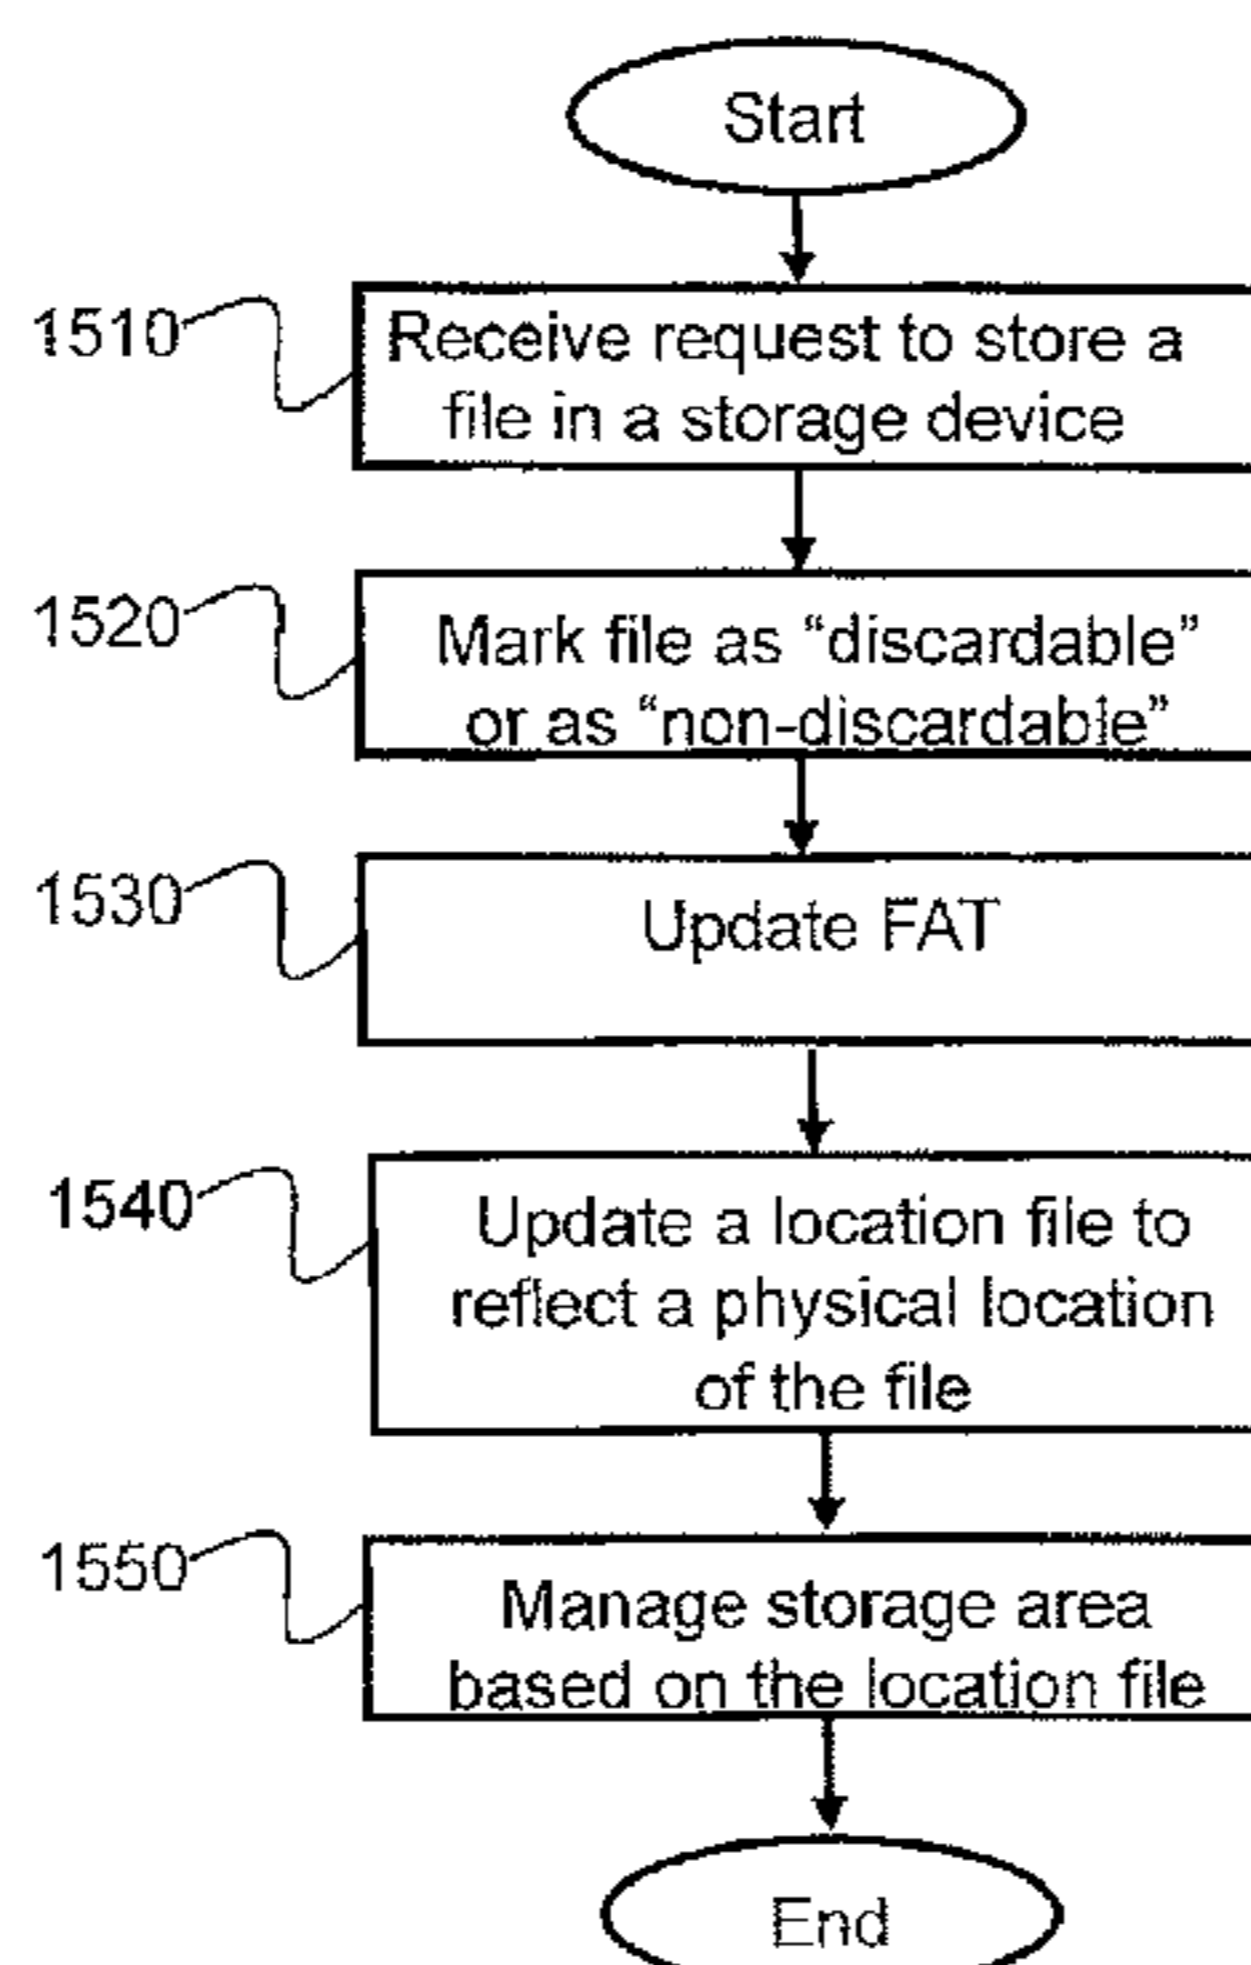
Start

1510
Receive request to store a file in a storage device

1520
Mark file as “discardable” or as “non-discardable”

1530
Update FAT

1540
Update a location file to reflect a physical location of the file

1550
Manage storage area based on the location file

End